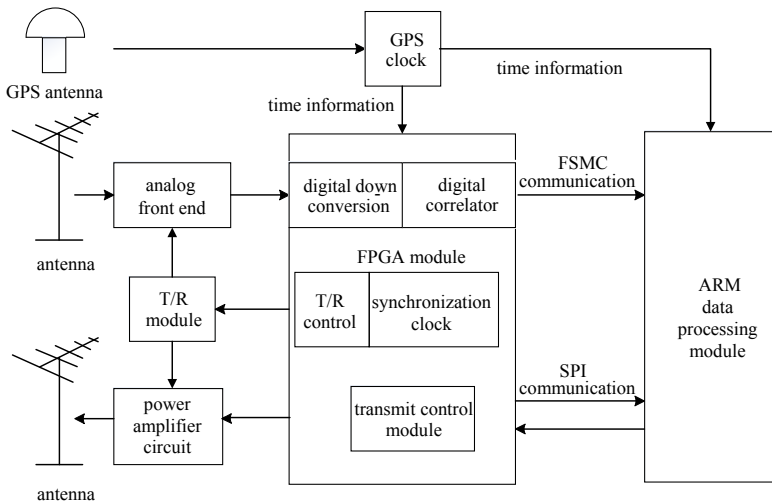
GPS antenna

GPS clock

time information

time information

antenna

analog front end

digital down conversion

digital correlator

FSMC communication

FPGA module

T/R module

T/R control

synchronization clock

ARM data processing module

SPI communication

power amplifier circuit

transmit control module

antenna